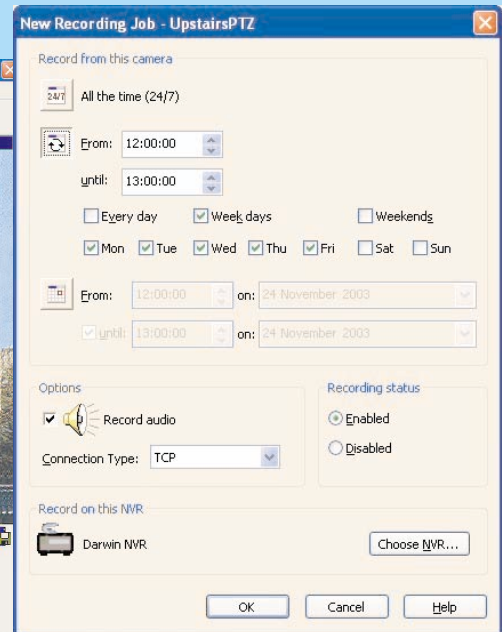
New Recording Job - UpstairsPTZ

Record from this camera

24/7 All the time (24/7)

From: 12:00:00

until: 13:00:00

Every day
Week days
Weekends

Mon
Tue
Wed
Thu
Fri
Sat
Sun

From: 12:00:00 on: 24 November 2003

until: 13:00:00 on: 24 November 2003

Options

Record audio

Connection Type: TCP

Recording status

Enabled

Disabled

Record on this NVR

Darwin NVR

Choose NVR...

OK
Cancel
Help